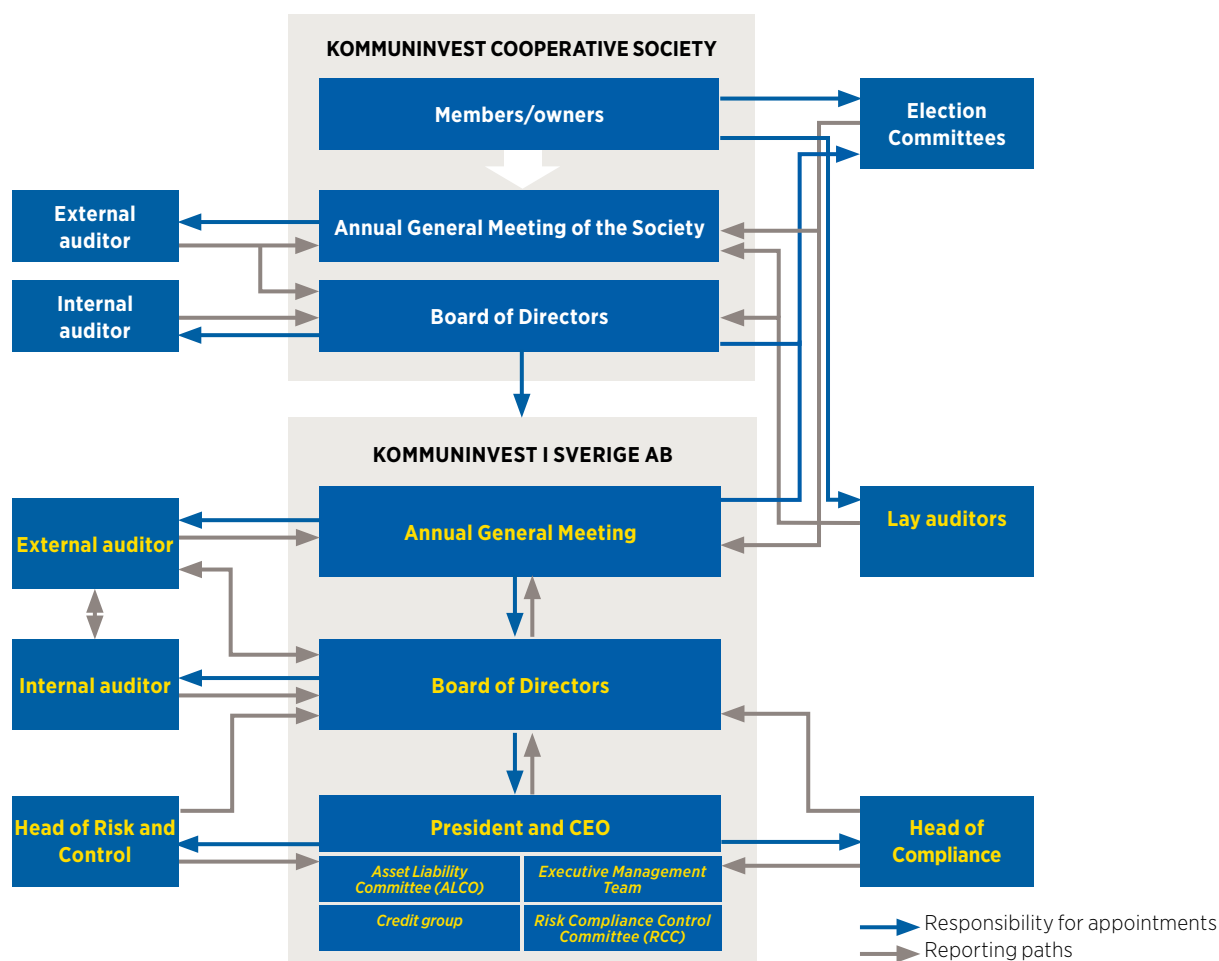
KOMMUNINVEST COOPERATIVE SOCIETY

Members/owners

Election Committees

External auditor

Annual General Meeting of the Society

Internal auditor

Board of Directors

KOMMUNINVEST I SVERIGE AB

External auditor

Annual General Meeting

Lay auditors

Internal auditor

Board of Directors

Head of Risk and Control

President and CEO

Head of Compliance

Asset Liability Committee (ALCO)

Executive Management Team

Credit group

Risk Compliance Control Committee (RCC)

Responsibility for appointments
Reporting paths